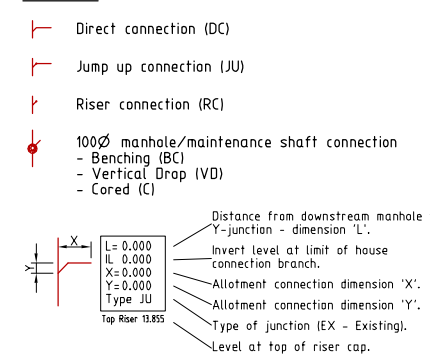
Direct connection (DC)

Jump up connection (JU)

Riser connection (RC)

100Ø manhole/maintenance shaft connection
- Benching (BC)
- Vertical Drop (VD)
- Cored (C)

X

Y

L= 0.000
IL 0.000
X= 0.000
Y= 0.000
Type JU

Top Riser 13.855

Distance from downstream manhole Y-junction - dimension 'L'.

Invert level at limit of house connection branch.

Allotment connection dimension 'X'.

Allotment connection dimension 'Y'.

Type of junction (EX - Existing).

Level at top of riser cap.